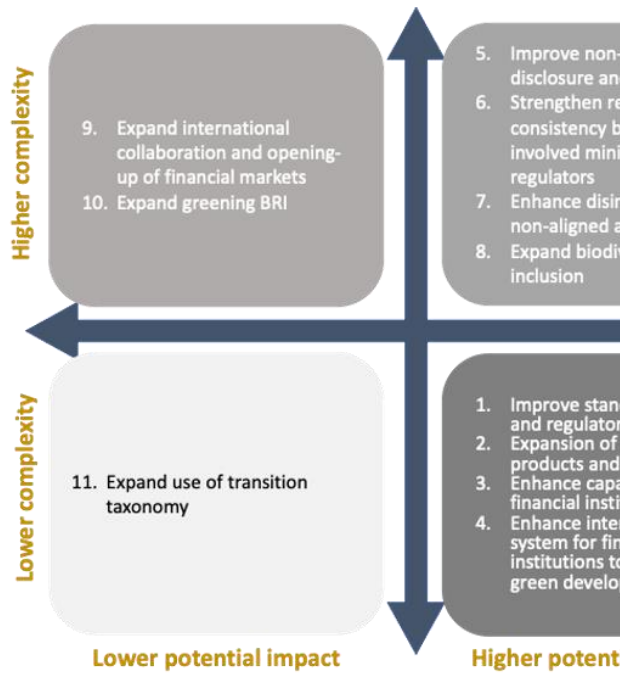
Higher complexity

9. Expand international collaboration and opening-up of financial markets
10. Expand greening BRI

5. Improve non-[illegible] disclosure and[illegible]
6. Strengthen re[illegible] consistency b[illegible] involved mini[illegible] regulators
7. Enhance disin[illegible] non-aligned a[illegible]
8. Expand biodiv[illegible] inclusion

Lower complexity

11. Expand use of transition taxonomy

1. Improve stan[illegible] and regulator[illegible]
2. Expansion of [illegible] products and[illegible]
3. Enhance capa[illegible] financial instit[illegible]
4. Enhance inter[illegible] system for fin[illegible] institutions to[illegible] green develop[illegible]

Lower potential impact

Higher potent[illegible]